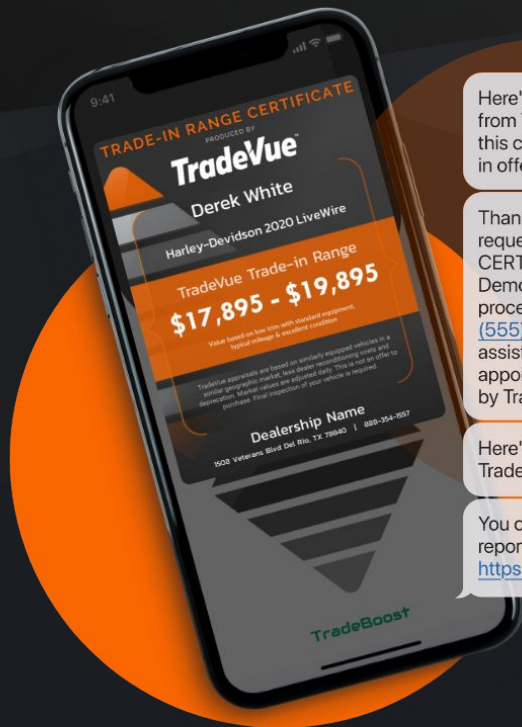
9:41

TRADE-IN RANGE CERTIFICATE

PRODUCED BY

TradeVue™

Derek White

Harley-Devidson 2020 LiveWire

TradeVue Trade-in Range

$17,895 - $19,895

Value based on low trim with standard equipment, typical mileage & excellent condition

TradeVue appraisals are based on similarly equipped vehicles in a similar geographic market, less dealer reconditioning costs and depreciation. Market values are adjusted daily. This is not an offer to purchase. Final inspection of your vehicle is required.

Dealership Name

1502 Veterans Blvd Del Rio, TX 78840 | 888-354-1557

TradeBoost

Here' from T this c in offe

Than reque CERT Demo proce (555) assist appo by Tra

Here' Trade

You c repor https